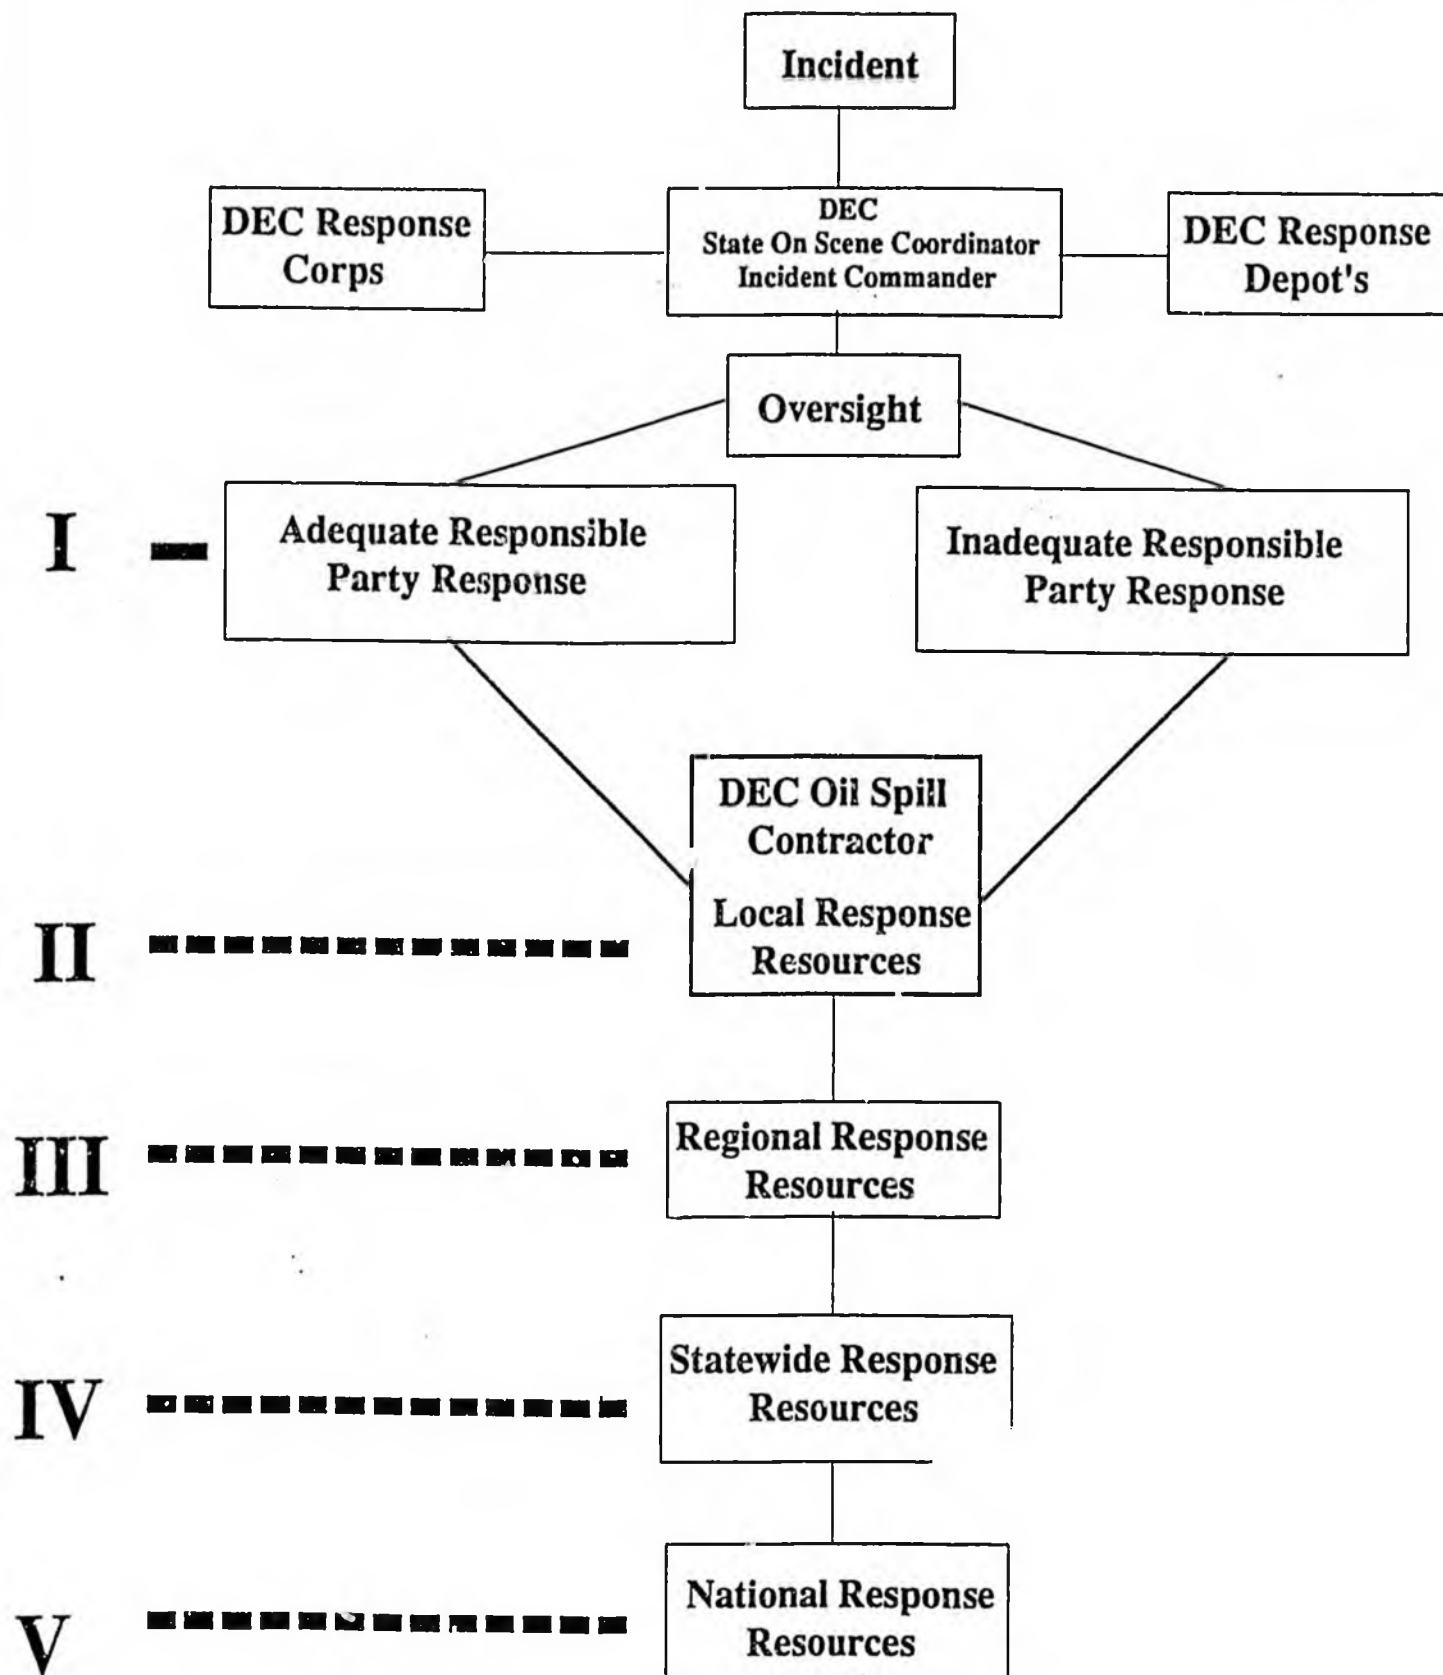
Incident

DEC Response Corps

DEC
State On Scene Coordinator
Incident Commander

DEC Response Depot's

Oversight

I

Adequate Responsible Party Response

Inadequate Responsible Party Response

DEC Oil Spill Contractor

Local Response Resources

II

III

Regional Response Resources

IV

Statewide Response Resources

V

National Response Resources